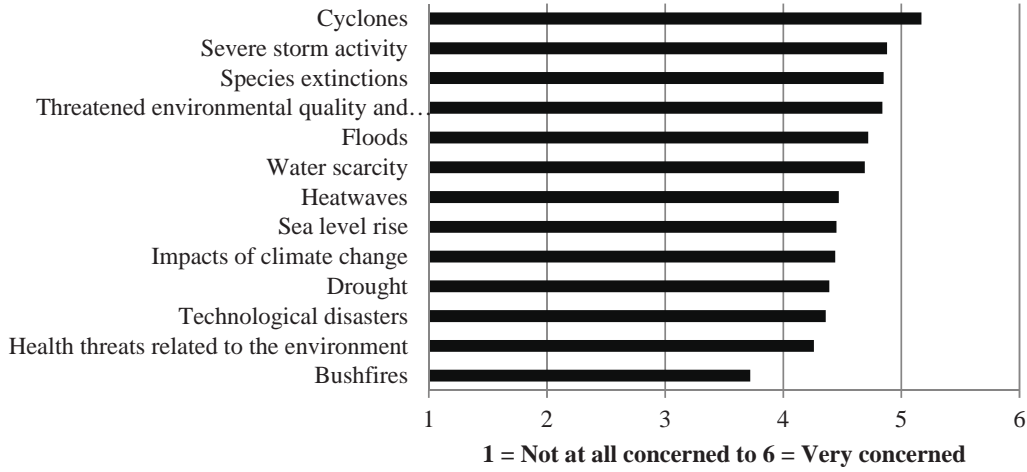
Cyclones
Severe storm activity
Species extinctions
Threatened environmental quality and…
Floods
Water scarcity
Heatwaves
Sea level rise
Impacts of climate change
Drought
Technological disasters
Health threats related to the environment
Bushfires

1 2 3 4 5 6

1 = Not at all concerned to 6 = Very concerned